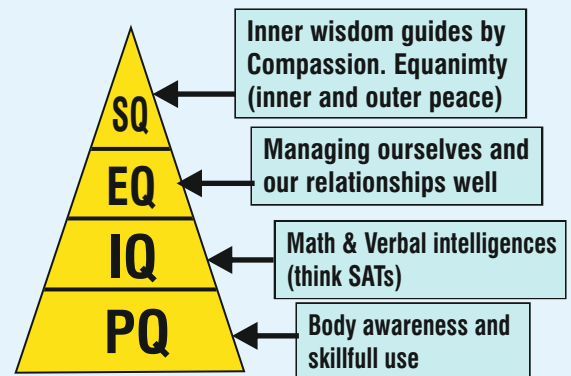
SQ

Inner wisdom guides by Compassion. Equanimty (inner and outer peace)

EQ

Managing ourselves and our relationships well

IQ

Math & Verbal intelligences (think SATs)

PQ

Body awareness and skillfull use